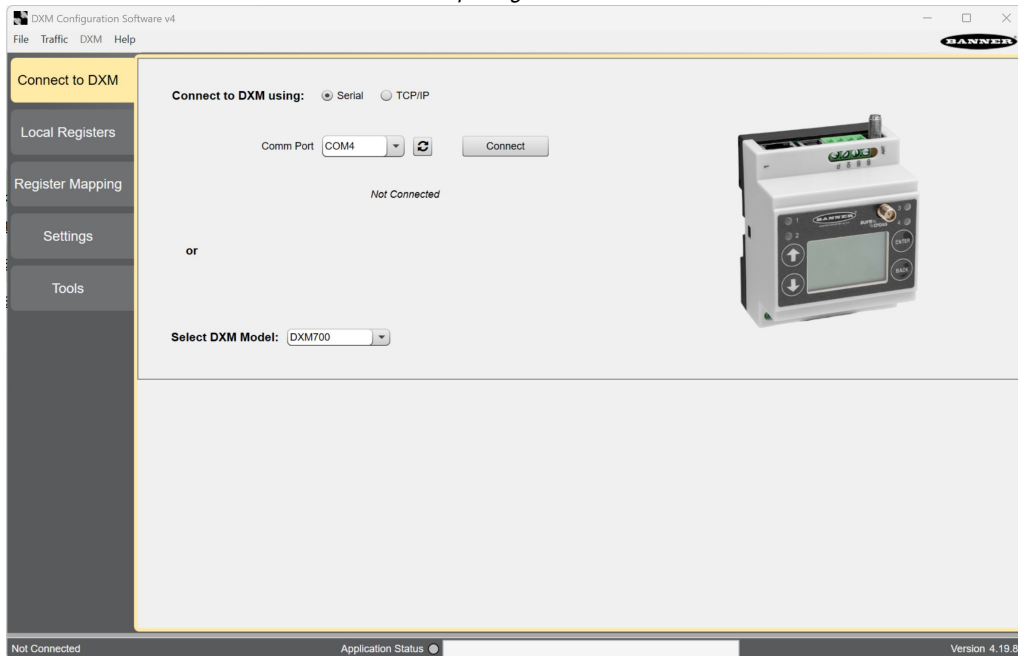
DXM Configuration Software v4

File Traffic DXM Help

BANNER

Connect to DXM

Local Registers

Register Mapping

Settings

Tools

Connect to DXM using: Serial TCP/IP

Comm Port COM4 Connect

Not Connected

or

Select DXM Model: DXM700

BANNER

ENTER

BACK

Not Connected

Application Status

Version 4.19.8